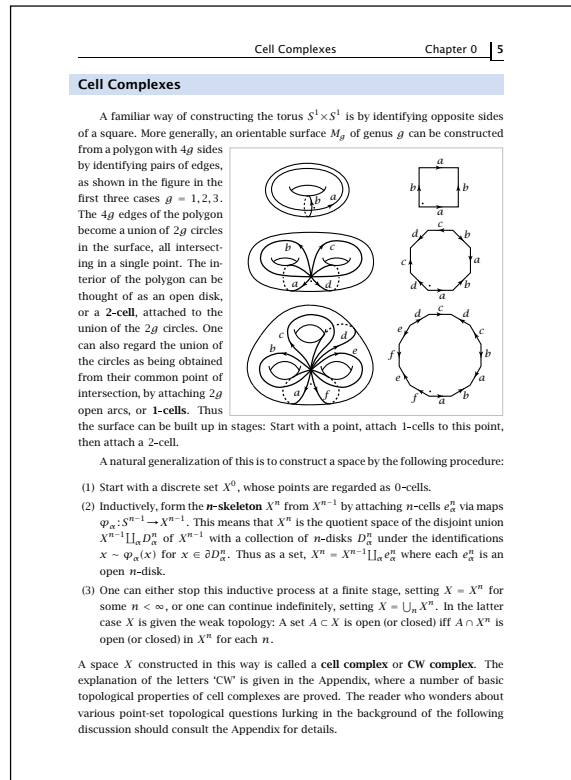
Cell Complexes Chapter 0 5

Cell Complexes

A familiar way of constructing the torus $S^1 \times S^1$ is by identifying opposite sides of a square. More generally, an orientable surface $M_g$ of genus $g$ can be constructed from a polygon with $4g$ sides by identifying pairs of edges, as shown in the figure in the first three cases $g = 1, 2, 3$. The $4g$ edges of the polygon become a union of $2g$ circles in the surface, all intersecting in a single point. The interior of the polygon can be thought of as an open disk, or a **2-cell**, attached to the union of the $2g$ circles. One can also regard the union of the circles as being obtained from their common point of intersection, by attaching $2g$ open arcs, or **1-cells**. Thus the surface can be built up in stages: Start with a point, attach 1-cells to this point, then attach a 2-cell.

a b b a a b a b c d c d a b b a d c c d e f e f

A natural generalization of this is to construct a space by the following procedure:

(1) Start with a discrete set $X^0$, whose points are regarded as 0-cells.

(2) Inductively, form the ***n*-skeleton** $X^n$ from $X^{n-1}$ by attaching $n$-cells $e_\alpha^n$ via maps $\varphi_\alpha : S^{n-1} \to X^{n-1}$. This means that $X^n$ is the quotient space of the disjoint union $X^{n-1} \coprod_\alpha D_\alpha^n$ of $X^{n-1}$ with a collection of $n$-disks $D_\alpha^n$ under the identifications $x \sim \varphi_\alpha(x)$ for $x \in \partial D_\alpha^n$. Thus as a set, $X^n = X^{n-1} \coprod_\alpha e_\alpha^n$ where each $e_\alpha^n$ is an open $n$-disk.

(3) One can either stop this inductive process at a finite stage, setting $X = X^n$ for some $n < \infty$, or one can continue indefinitely, setting $X = \bigcup_n X^n$. In the latter case $X$ is given the weak topology: A set $A \subset X$ is open (or closed) iff $A \cap X^n$ is open (or closed) in $X^n$ for each $n$.

A space $X$ constructed in this way is called a **cell complex** or **CW complex**. The explanation of the letters 'CW' is given in the Appendix, where a number of basic topological properties of cell complexes are proved. The reader who wonders about various point-set topological questions lurking in the background of the following discussion should consult the Appendix for details.